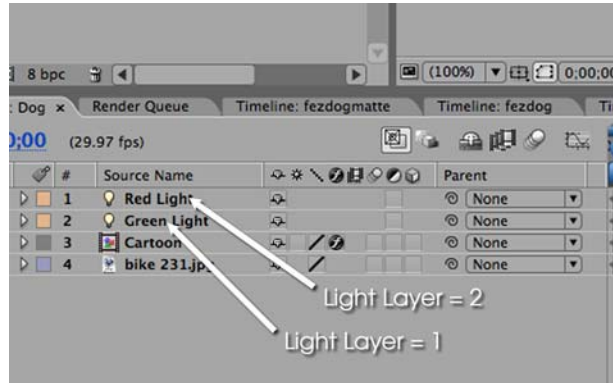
8 bpc

(100%) 0;00;00

: Dog × Render Queue Timeline: fezdogmatte Timeline: fezdog Ti

0;00 (29.97 fps)

| # | Source Name | Parent |
|---|---|---|
| 1 | Red Light | None |
| 2 | Green Light | None |
| 3 | Cartoon | None |
| 4 | bike 231.jpg | None |

Light Layer = 2

Light Layer = 1